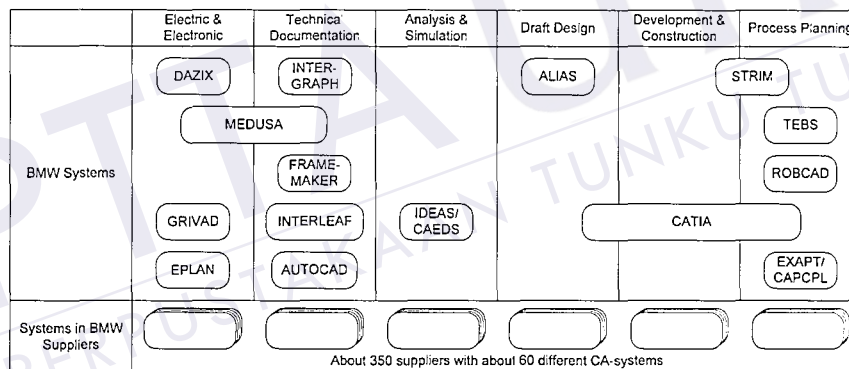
|  | Electric & Electronic | Technical Documentation | Analysis & Simulation | Draft Design | Development & Construction | Process Planning |
|---|---|---|---|---|---|---|
| BMW Systems | DAZIX<br>MEDUSA<br>GRIVAD<br>EPLAN | INTER-GRAPH<br>MEDUSA<br>FRAME-MAKER<br>INTERLEAF<br>AUTOCAD | IDEAS/ CAEDS | ALIAS | STRIM<br>CATIA | STRIM<br>TEBS<br>ROBCAD<br>CATIA<br>EXAPT/ CAPCPL |
| Systems in BMW Suppliers |  |  |  |  |  |  |

About 350 suppliers with about 60 different CA-systems